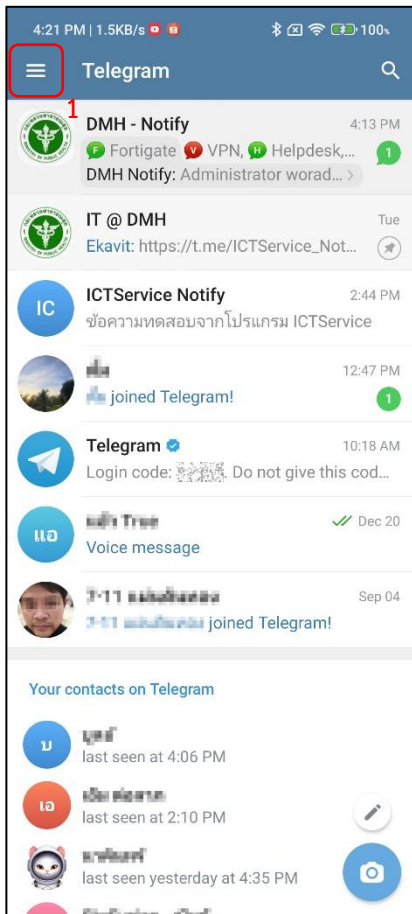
4:21 PM | 1.5KB/s 100%

Telegram

1

DMH - Notify 4:13 PM
Fortigate VPN, Helpdesk,...
DMH Notify: Administrator worad...
1

IT @ DMH Tue
Ekavit: https://t.me/ICTService_Not...

IC
ICTService Notify 2:44 PM
ข้อความทดสอบจากโปรแกรม ICTService

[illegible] 12:47 PM
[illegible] joined Telegram!
1

Telegram 10:18 AM
Login code: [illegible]. Do not give this cod...

แอ
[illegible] True Dec 20
Voice message

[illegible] Sep 04
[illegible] joined Telegram!

Your contacts on Telegram

ม
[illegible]
last seen at 4:06 PM

เอ
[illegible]
last seen at 2:10 PM

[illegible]
last seen yesterday at 4:35 PM